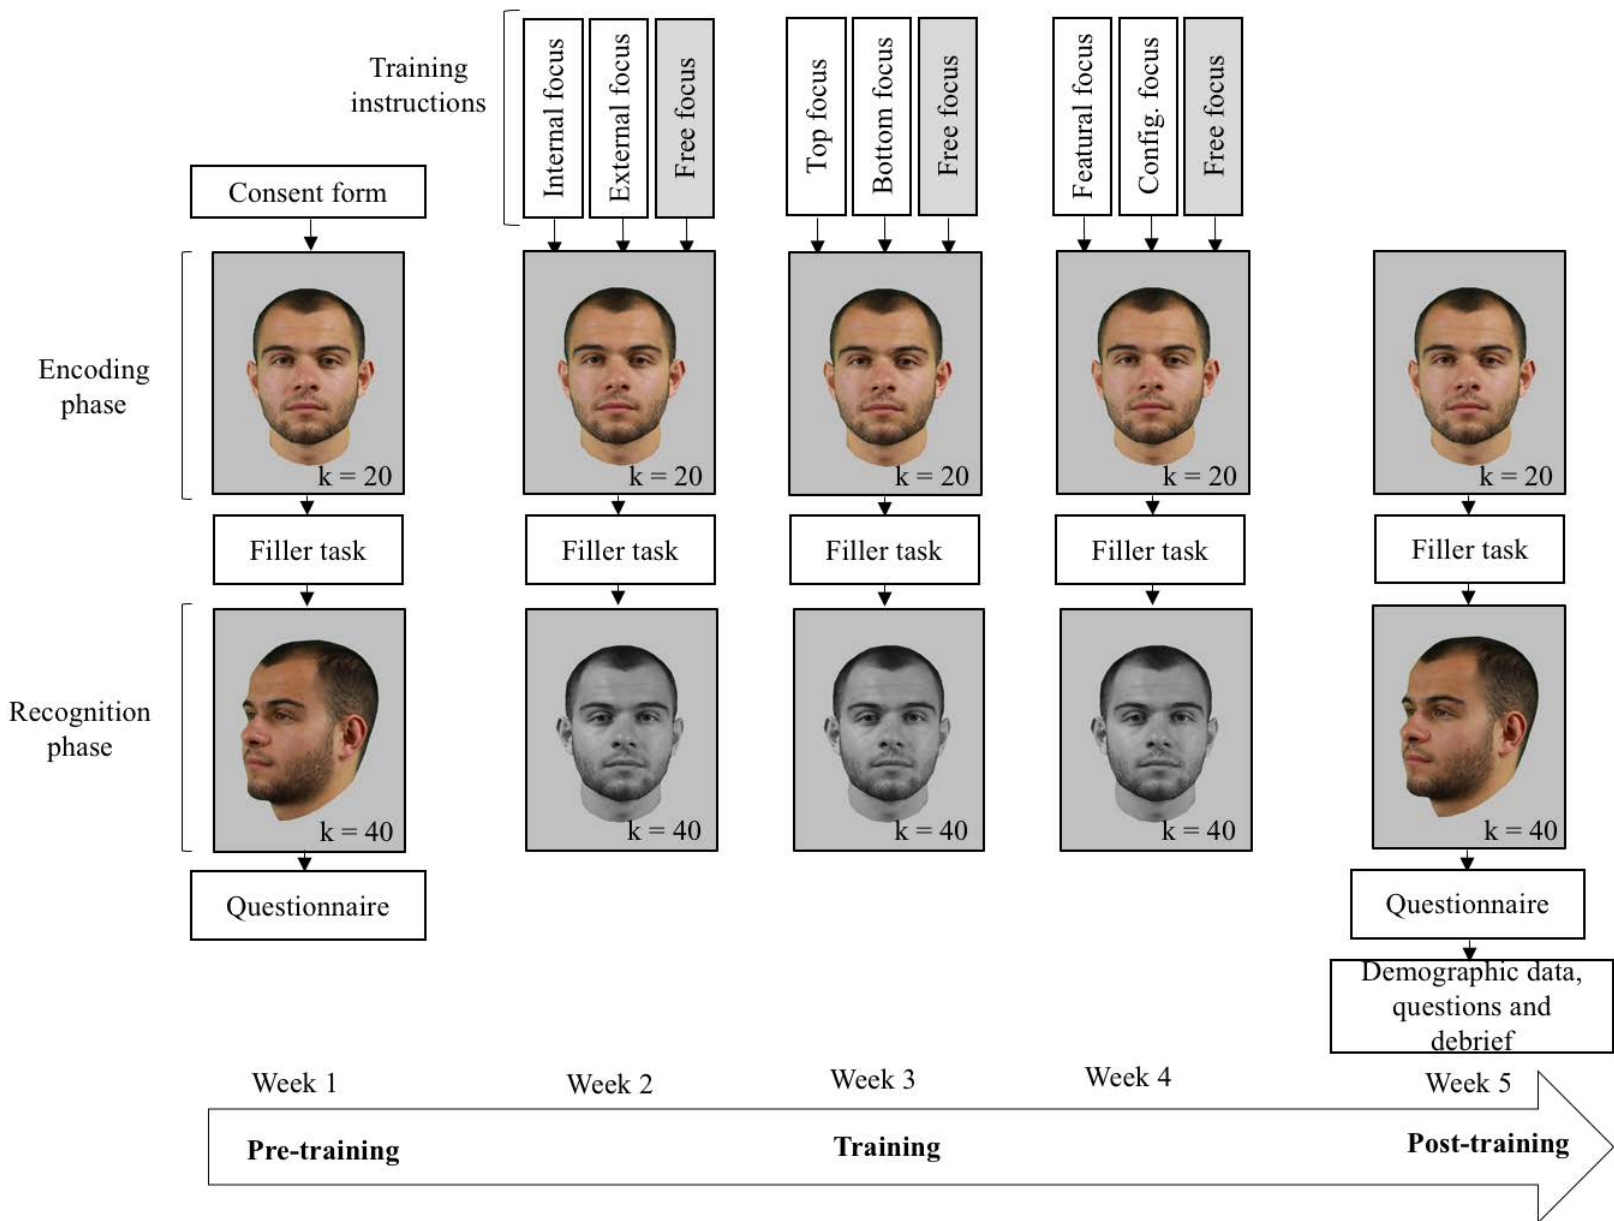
Training instructions

Internal focus
External focus
Free focus

Top focus
Bottom focus
Free focus

Featural focus
Config. focus
Free focus

Consent form

Encoding phase

k = 20
k = 20
k = 20
k = 20
k = 20

Filler task
Filler task
Filler task
Filler task
Filler task

Recognition phase

k = 40
k = 40
k = 40
k = 40
k = 40

Questionnaire

Questionnaire

Demographic data, questions and debrief

Week 1
Week 2
Week 3
Week 4
Week 5

Pre-training
Training
Post-training